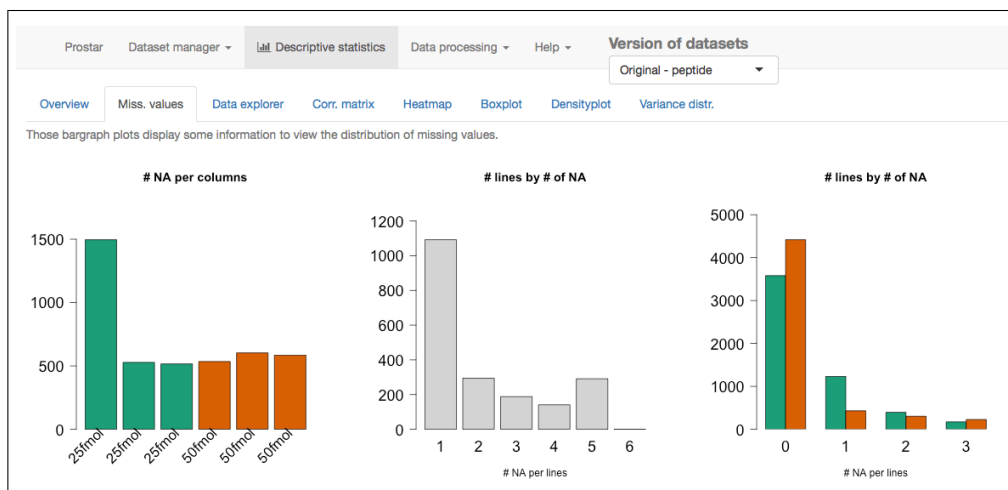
Prostar Dataset manager ▾ Descriptive statistics Data processing ▾ Help ▾ Version of datasets

Original - peptide ▾

Overview Miss. values Data explorer Corr. matrix Heatmap Boxplot Densityplot Variance distr.

Those bargraph plots display some information to view the distribution of missing values.

# NA per columns

1500
1000
500
0

25fmol 25fmol 25fmol 50fmol 50fmol 50fmol

# lines by # of NA

1200
1000
800
600
400
200
0

1 2 3 4 5 6

# NA per lines

# lines by # of NA

5000
4000
3000
2000
1000
0

0 1 2 3

# NA per lines